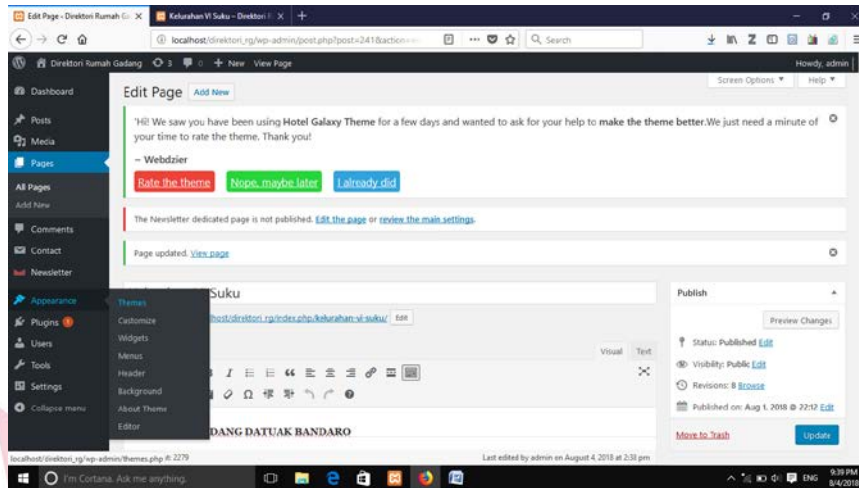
Edit Page ‹ Direktori Rumah Ga ✕ | Kelurahan VI Suku – Direktori R ✕ | +

localhost/direktori_rg/wp-admin/post.php?post=241&action=

Search

Direktori Rumah Gadang 3 0 + New View Page

Howdy, admin

Screen Options ▼ Help ▼

Dashboard
Posts
Media
Pages
All Pages
Add New
Comments
Contact
Newsletter
Appearance
Plugins
Users
Tools
Settings
Collapse menu

Themes
Customize
Widgets
Menus
Header
Background
About Theme
Editor

Edit Page Add New

'Hi! We saw you have been using **Hotel Galaxy Theme** for a few days and wanted to ask for your help to **make the theme better**.We just need a minute of your time to rate the theme. Thank you!

– Webdzier

Rate the theme | Nope, maybe later | I already did

The Newsletter dedicated page is not published. Edit the page or review the main settings.

Page updated. View page

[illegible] Suku

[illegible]host/direktori_rg/index.php/kelurahan-vi-suku/ Edit

Visual Text

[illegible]DANG DATUAK BANDARO

Publish

Preview Changes

Status: Published Edit

Visibility: Public Edit

Revisions: 8 Browse

Published on: Aug 1, 2018 @ 22:12 Edit

Move to Trash

Update

localhost/direktori_rg/wp-admin/themes.php 2279

Last edited by admin on August 4, 2018 at 2:33 pm

I'm Cortana. Ask me anything.

ENG 9:39 PM 8/4/2018